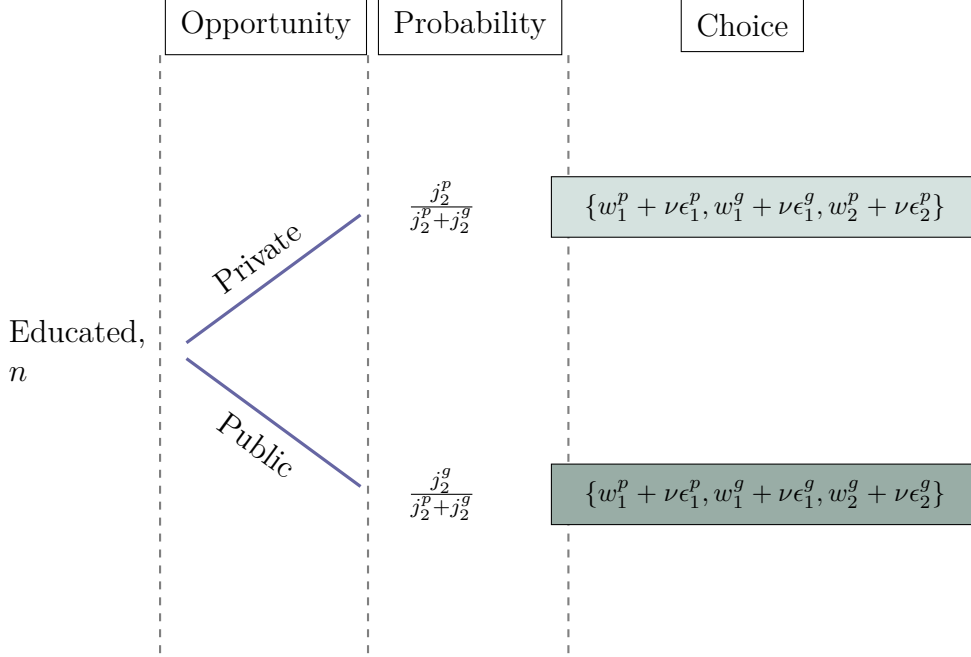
Opportunity

Probability

Choice

Educated, $n$

Private

Public

$\frac{j_2^p}{j_2^p+j_2^g}$

$\{w_1^p+\nu\epsilon_1^p, w_1^g+\nu\epsilon_1^g, w_2^p+\nu\epsilon_2^p\}$

$\frac{j_2^g}{j_2^p+j_2^g}$

$\{w_1^p+\nu\epsilon_1^p, w_1^g+\nu\epsilon_1^g, w_2^g+\nu\epsilon_2^g\}$